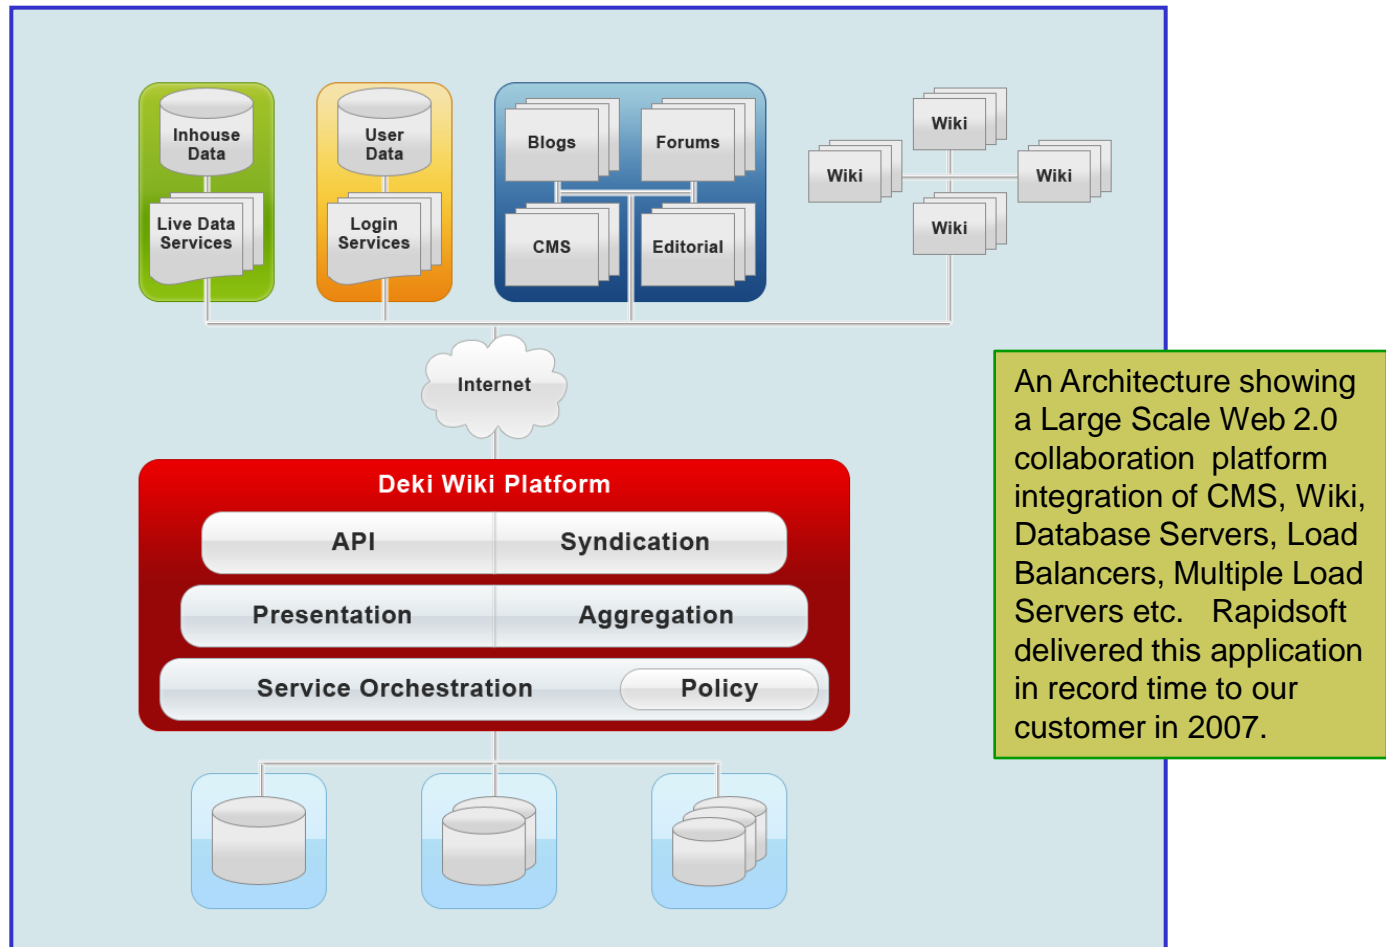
Inhouse Data

Live Data Services

User Data

Login Services

Blogs

Forums

CMS

Editorial

Wiki

Wiki

Wiki

Wiki

Internet

Deki Wiki Platform

API

Syndication

Presentation

Aggregation

Service Orchestration

Policy

An Architecture showing a Large Scale Web 2.0 collaboration platform integration of CMS, Wiki, Database Servers, Load Balancers, Multiple Load Servers etc. Rapidsoft delivered this application in record time to our customer in 2007.